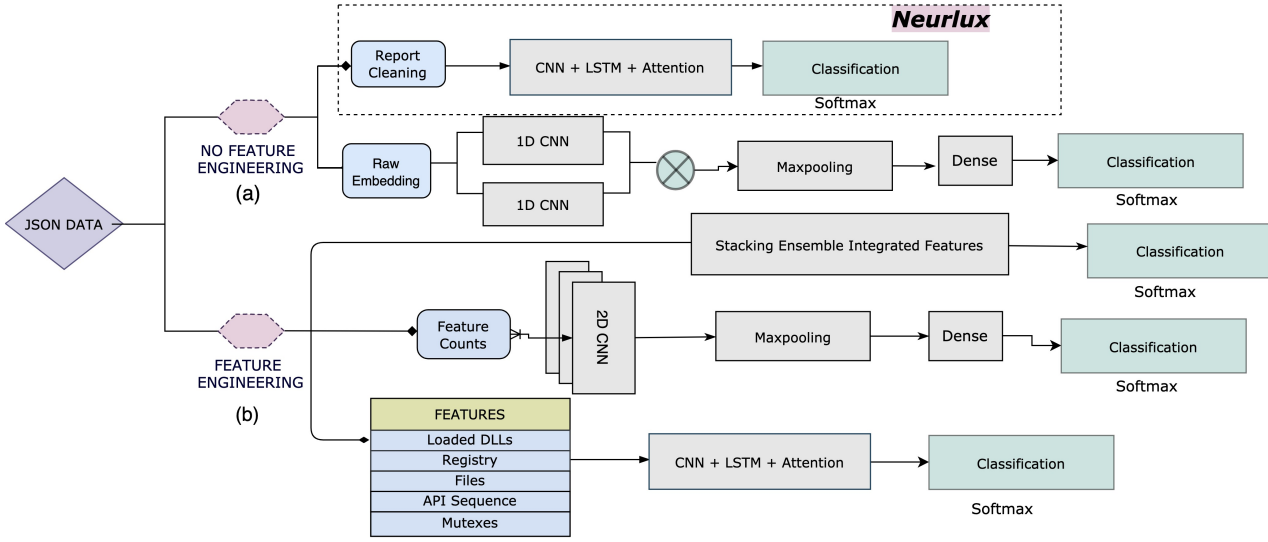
Neurlux

Report Cleaning

CNN + LSTM + Attention

Classification

Softmax

NO FEATURE ENGINEERING

(a)

Raw Embedding

1D CNN

1D CNN

Maxpooling

Dense

Classification

Softmax

JSON DATA

Stacking Ensemble Integrated Features

Classification

Softmax

FEATURE ENGINEERING

(b)

Feature Counts

2D CNN

Maxpooling

Dense

Classification

Softmax

| FEATURES |
|---|
| Loaded DLLs |
| Registry |
| Files |
| API Sequence |
| Mutexes |

CNN + LSTM + Attention

Classification

Softmax